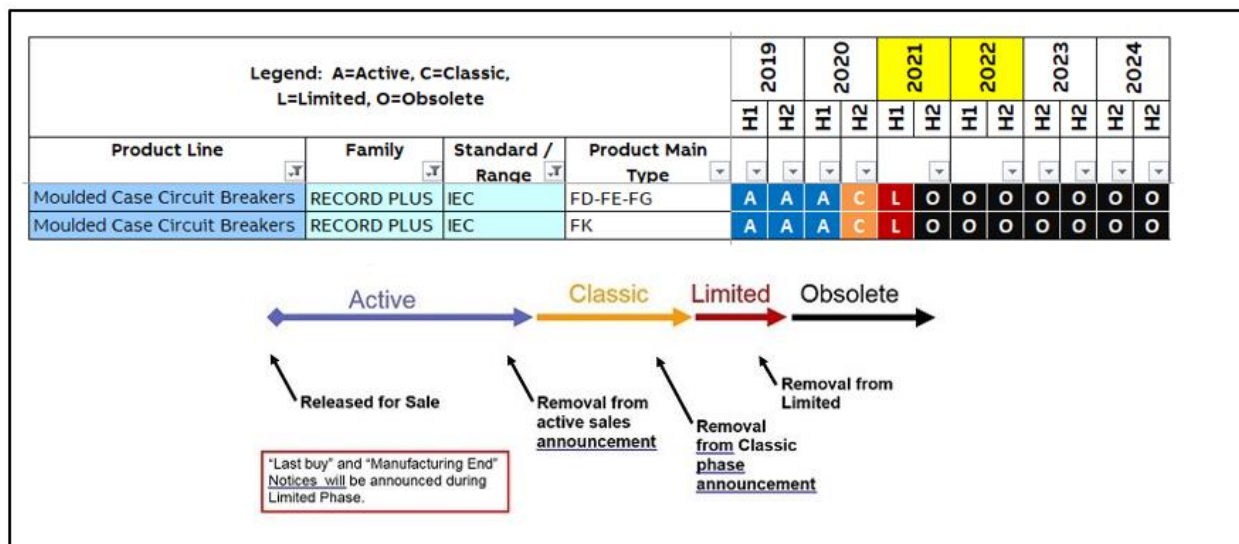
| Legend: A=Active, C=Classic, L=Limited, O=Obsolete | | | | 2019 | | 2020 | | 2021 | | 2022 | | 2023 | | 2024 | |
|---|---|---|---|---|---|---|---|---|---|---|---|---|---|---|---|
| | | | | H1 | H2 | H1 | H2 | H1 | H2 | H1 | H2 | H2 | H2 | H2 | H2 |
| Product Line | Family | Standard / Range | Product Main Type | | | | | | | | | | | | |
| Moulded Case Circuit Breakers | RECORD PLUS | IEC | FD-FE-FG | A | A | A | C | L | O | O | O | O | O | O | O |
| Moulded Case Circuit Breakers | RECORD PLUS | IEC | FK | A | A | A | C | L | O | O | O | O | O | O | O |

Active

Classic

Limited

Obsolete

Released for Sale

Removal from active sales announcement

Removal from Classic phase announcement

Removal from Limited

"Last buy" and "Manufacturing End" Notices will be announced during Limited Phase.